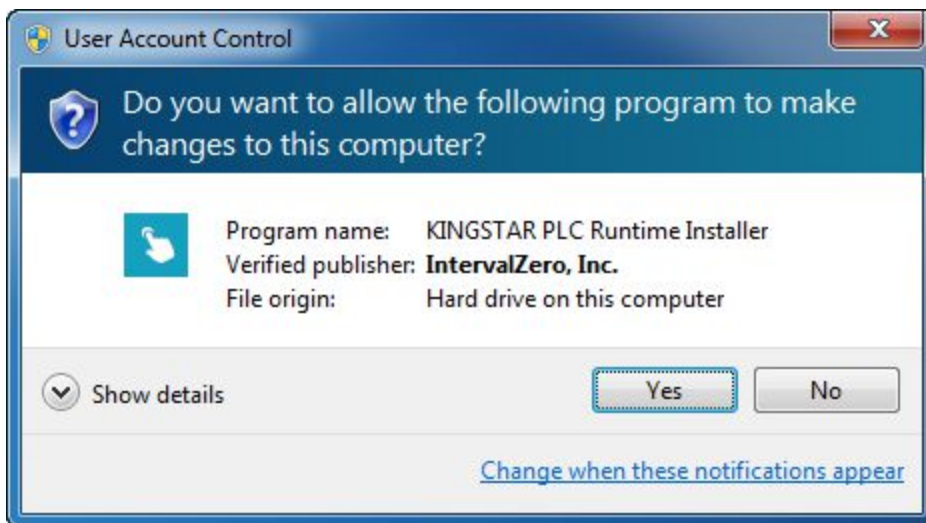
User Account Control

Do you want to allow the following program to make changes to this computer?

Program name: KINGSTAR PLC Runtime Installer
Verified publisher: IntervalZero, Inc.
File origin: Hard drive on this computer

Show details

Yes

No

Change when these notifications appear